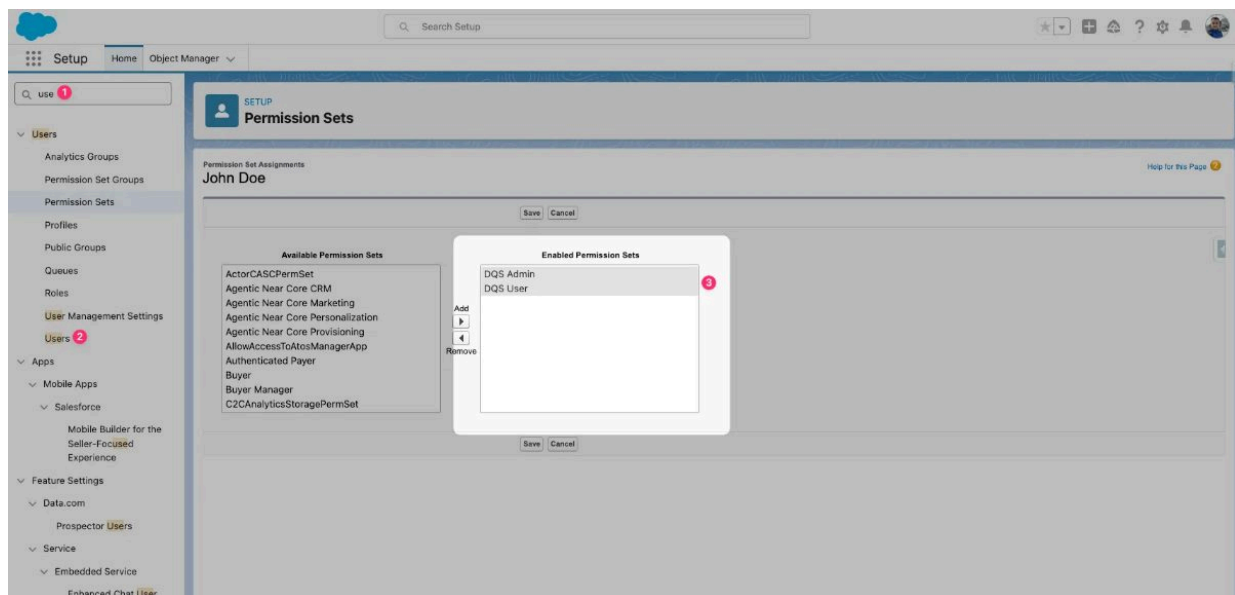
Search Setup

Setup Home Object Manager

use 1

Users
Analytics Groups
Permission Set Groups
Permission Sets
Profiles
Public Groups
Queues
Roles
User Management Settings
Users 2
Apps
Mobile Apps
Salesforce
Mobile Builder for the Seller-Focused Experience
Feature Settings
Data.com
Prospector Users
Service
Embedded Service
Enhanced Chat User

SETUP
Permission Sets

Permission Set Assignments
John Doe

Help for this Page

Save Cancel

Available Permission Sets
ActorCASCPermSet
Agentic Near Core CRM
Agentic Near Core Marketing
Agentic Near Core Personalization
Agentic Near Core Provisioning
AllowAccessToAtosManagerApp
Authenticated Payer
Buyer
Buyer Manager
C2CAnalyticsStoragePermSet

Add
Remove

Enabled Permission Sets
DQS Admin
DQS User
3

Save Cancel